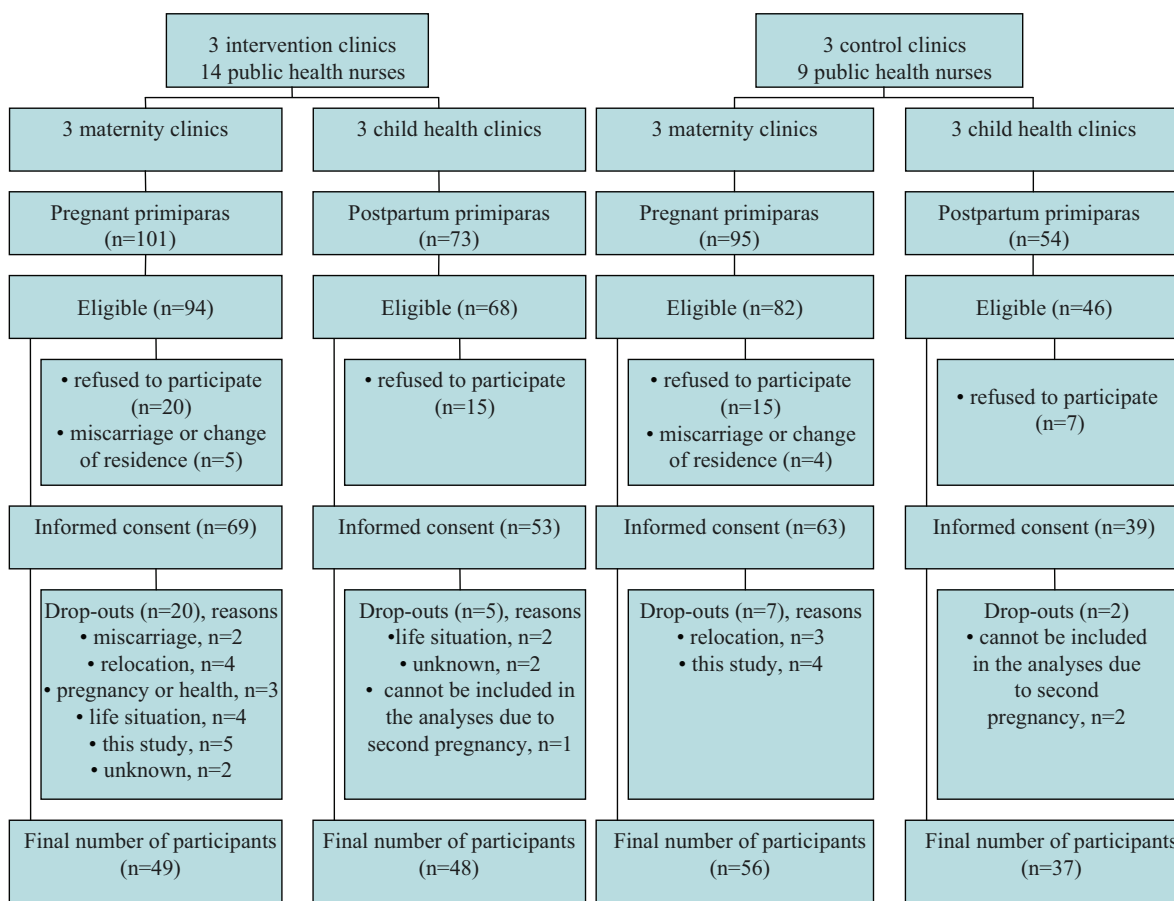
3 intervention clinics
14 public health nurses

3 control clinics
9 public health nurses

3 maternity clinics

Pregnant primiparas (n=101)

Eligible (n=94)

• refused to participate (n=20)
• miscarriage or change of residence (n=5)

Informed consent (n=69)

Drop-outs (n=20), reasons
• miscarriage, n=2
• relocation, n=4
• pregnancy or health, n=3
• life situation, n=4
• this study, n=5
• unknown, n=2

Final number of participants (n=49)

3 child health clinics

Postpartum primiparas (n=73)

Eligible (n=68)

• refused to participate (n=15)

Informed consent (n=53)

Drop-outs (n=5), reasons
•life situation, n=2
• unknown, n=2
• cannot be included in the analyses due to second pregnancy, n=1

Final number of participants (n=48)

3 maternity clinics

Pregnant primiparas (n=95)

Eligible (n=82)

• refused to participate (n=15)
• miscarriage or change of residence (n=4)

Informed consent (n=63)

Drop-outs (n=7), reasons
• relocation, n=3
• this study, n=4

Final number of participants (n=56)

3 child health clinics

Postpartum primiparas (n=54)

Eligible (n=46)

• refused to participate (n=7)

Informed consent (n=39)

Drop-outs (n=2)
• cannot be included in the analyses due to second pregnancy, n=2

Final number of participants (n=37)